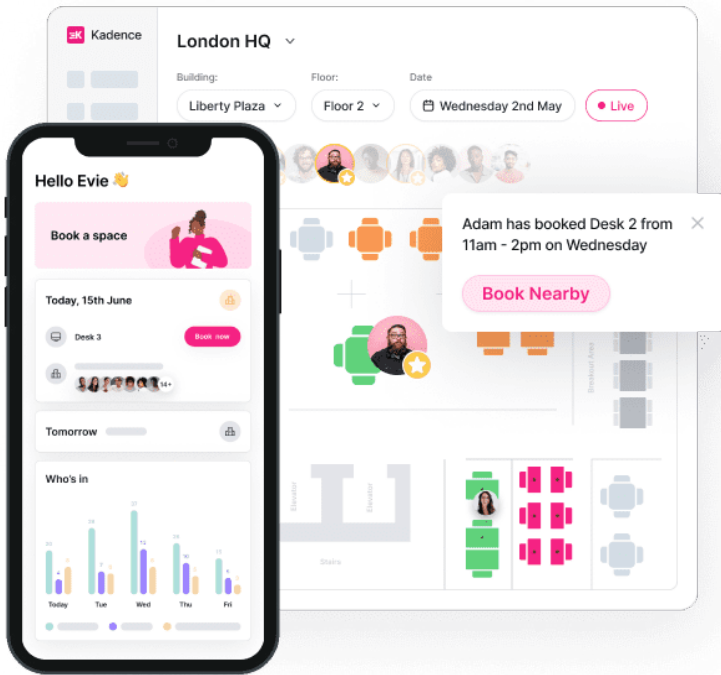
Kadence

London HQ

Building:
Liberty Plaza

Floor:
Floor 2

Date
Wednesday 2nd May

Live

Adam has booked Desk 2 from 11am - 2pm on Wednesday

Book Nearby

Elevator

Elevator

Stairs

Breakout Area

Hello Evie 👋

Book a space

Today, 15th June

Desk 3

Book now

14+

Tomorrow

Who's in

Today

Tue

Wed

Thu

Fri